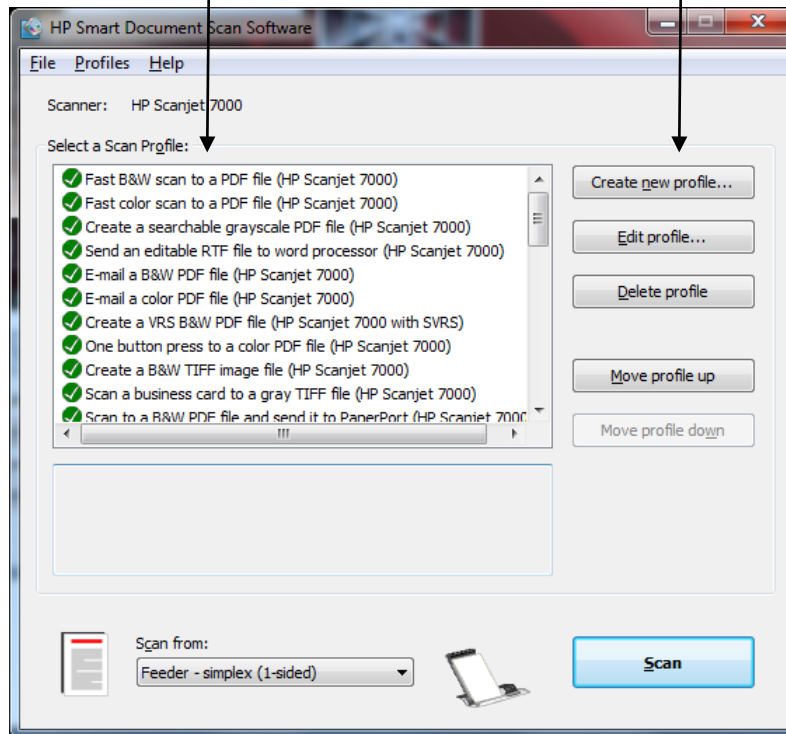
HP Smart Document Scan Software

File Profiles Help

Scanner: HP Scanjet 7000

Select a Scan Profile:

Fast B&W scan to a PDF file (HP Scanjet 7000)
Fast color scan to a PDF file (HP Scanjet 7000)
Create a searchable grayscale PDF file (HP Scanjet 7000)
Send an editable RTF file to word processor (HP Scanjet 7000)
E-mail a B&W PDF file (HP Scanjet 7000)
E-mail a color PDF file (HP Scanjet 7000)
Create a VRS B&W PDF file (HP Scanjet 7000 with SVRS)
One button press to a color PDF file (HP Scanjet 7000)
Create a B&W TIFF image file (HP Scanjet 7000)
Scan a business card to a gray TIFF file (HP Scanjet 7000)
Scan to a B&W PDF file and send it to PaperPort (HP Scanjet 7000

Create new profile...
Edit profile...
Delete profile
Move profile up
Move profile down

Scan from:
Feeder - simplex (1-sided)

Scan